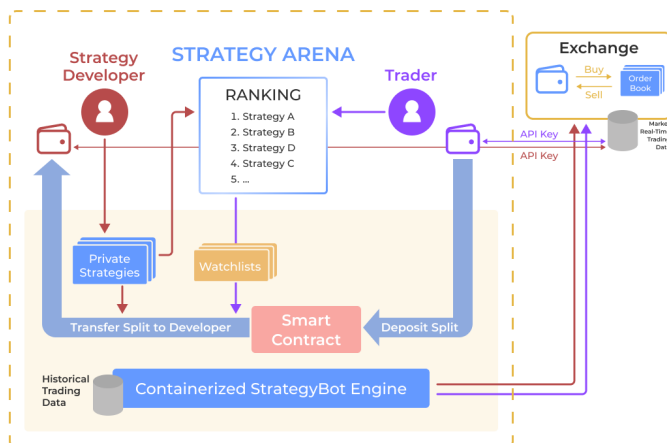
Strategy Developer

STRATEGY ARENA

RANKING
1. Strategy A
2. Strategy B
3. Strategy D
4. Strategy C
5. ...

Trader

Exchange

Buy

Sell

Order Book

Market Real-Time Trading Data

API Key

API Key

Private Strategies

Watchlists

Smart Contract

Transfer Split to Developer

Deposit Split

Historical Trading Data

Containerized StrategyBot Engine